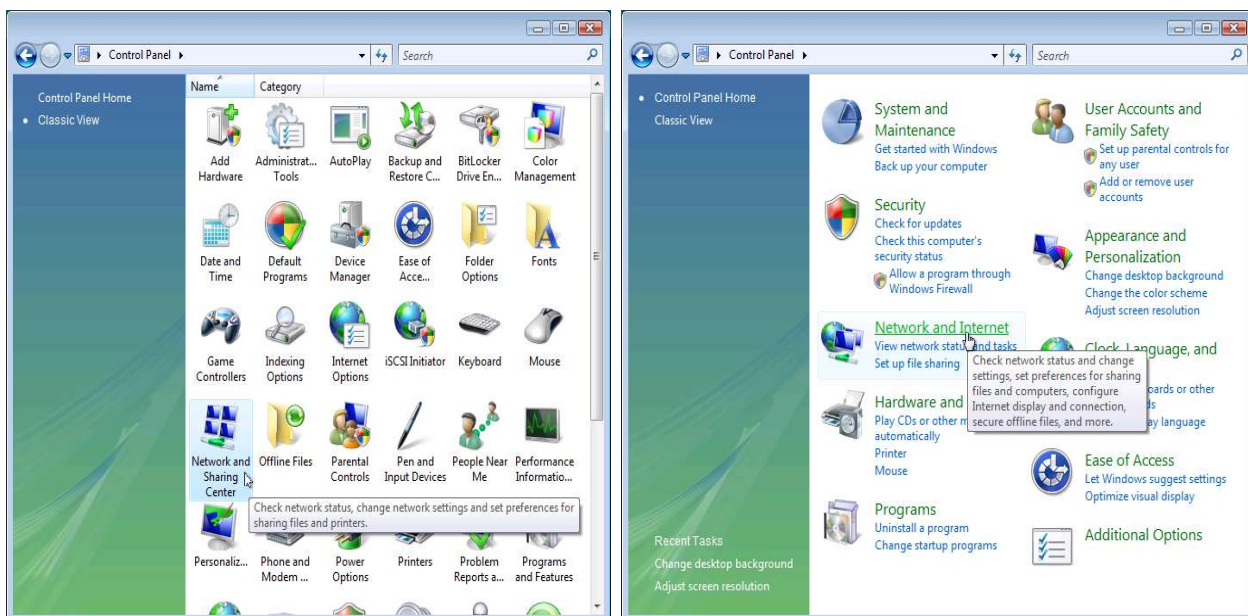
Control Panel ▸

Search

Control Panel Home

Classic View

Name

Category

Add Hardware

Administrat... Tools

AutoPlay

Backup and Restore C...

BitLocker Drive En...

Color Management

Date and Time

Default Programs

Device Manager

Ease of Acce...

Folder Options

Fonts

Game Controllers

Indexing Options

Internet Options

iSCSI Initiator

Keyboard

Mouse

Network and Sharing Center

Offline Files

Parental Controls

Pen and Input Devices

People Near Me

Performance Informatio...

Check network status, change network settings and set preferences for sharing files and printers.

Personaliz...

Phone and Modem ...

Power Options

Printers

Problem Reports a...

Programs and Features

Control Panel ▸

Search

Control Panel Home

Classic View

System and Maintenance
Get started with Windows
Back up your computer

Security
Check for updates
Check this computer's security status
Allow a program through Windows Firewall

Network and Internet
View network status and tasks
Set up file sharing

Check network status and change settings, set preferences for sharing files and computers, configure Internet display and connection, secure offline files, and more.

Hardware and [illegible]
Play CDs or other m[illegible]
automatically
Printer
Mouse

Programs
Uninstall a program
Change startup programs

User Accounts and Family Safety
Set up parental controls for any user
Add or remove user accounts

Appearance and Personalization
Change desktop background
Change the color scheme
Adjust screen resolution

Clock, Language, and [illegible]
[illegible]oards or other
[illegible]ds
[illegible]ay language

Ease of Access
Let Windows suggest settings
Optimize visual display

Additional Options

Recent Tasks
Change desktop background
Adjust screen resolution